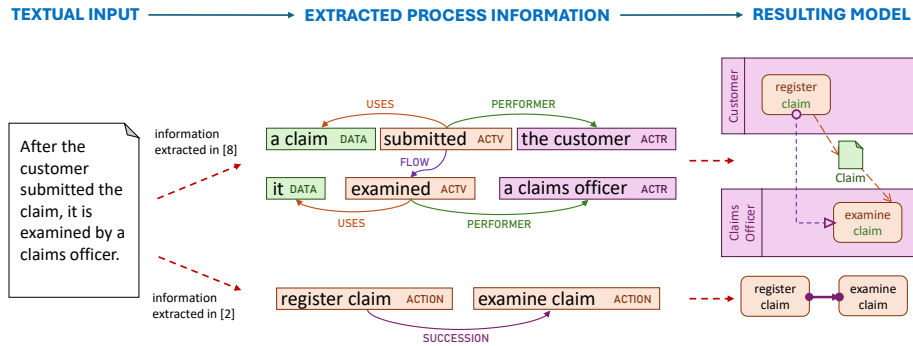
TEXTUAL INPUT → EXTRACTED PROCESS INFORMATION → RESULTING MODEL

After the customer submitted the claim, it is examined by a claims officer.

information extracted in [8]

USES

PERFORMER

a claim DATA

submitted ACTV

the customer ACTR

FLOW

it DATA

examined ACTV

a claims officer ACTR

USES

PERFORMER

information extracted in [2]

register claim ACTION

examine claim ACTION

SUCCESSION

Customer

register claim

Claim

Claims Officer

examine claim

register claim

examine claim